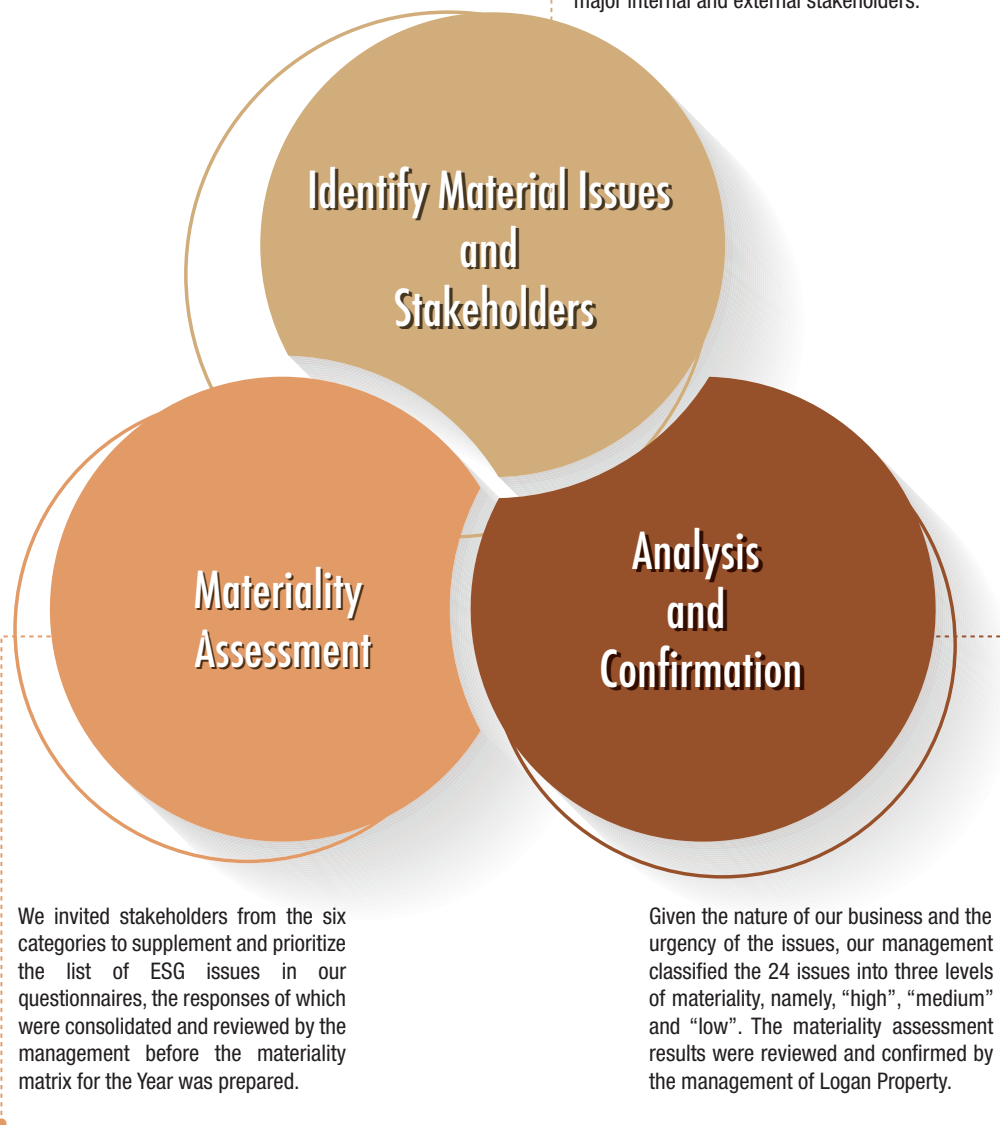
major internal and external stakeholders.

Identify Material Issues and Stakeholders

Materiality Assessment

Analysis and Confirmation

We invited stakeholders from the six categories to supplement and prioritize the list of ESG issues in our questionnaires, the responses of which were consolidated and reviewed by the management before the materiality matrix for the Year was prepared.

Given the nature of our business and the urgency of the issues, our management classified the 24 issues into three levels of materiality, namely, "high", "medium" and "low". The materiality assessment results were reviewed and confirmed by the management of Logan Property.